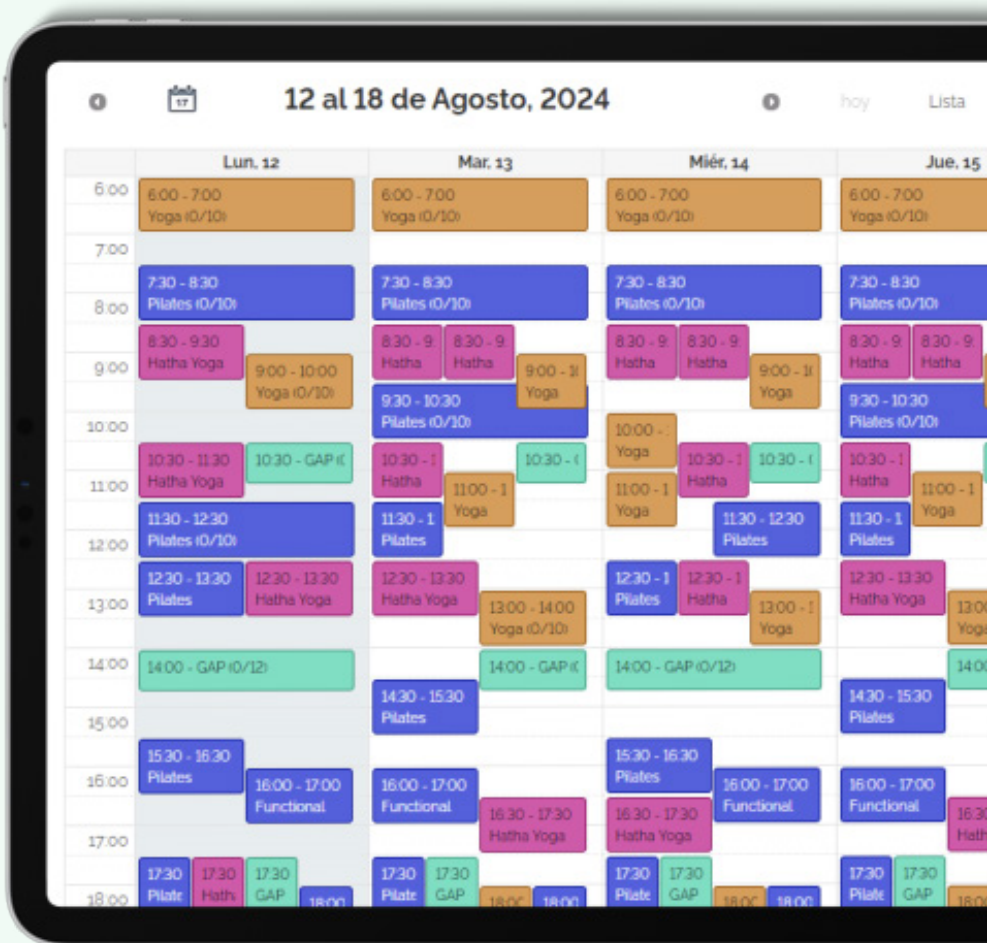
17 12 al 18 de Agosto, 2024 hoy Lista

Lun. 12 | Mar. 13 | Miér. 14 | Jue. 15

6:00
7:00
8:00
9:00
10:00
11:00
12:00
13:00
14:00
15:00
16:00
17:00
18:00

Lun. 12
6:00 - 7:00 Yoga (0/10)
7:30 - 8:30 Pilates (0/10)
8:30 - 9:30 Hatha Yoga
9:00 - 10:00 Yoga (0/10)
10:30 - 11:30 Hatha Yoga
10:30 - GAP ([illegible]
11:30 - 12:30 Pilates (0/10)
12:30 - 13:30 Pilates
12:30 - 13:30 Hatha Yoga
14:00 - GAP (0/12)
15:30 - 16:30 Pilates
16:00 - 17:00 Functional
17:30 Pilate
17:30 Hath
17:30 GAP
18:00

Mar. 13
6:00 - 7:00 Yoga (0/10)
7:30 - 8:30 Pilates (0/10)
8:30 - 9: Hatha
8:30 - 9: Hatha
9:00 - 1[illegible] Yoga
9:30 - 10:30 Pilates (0/10)
10:30 - 1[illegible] Hatha
10:30 - ([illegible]
11:00 - 1 Yoga
11:30 - 1 Pilates
12:30 - 13:30 Hatha Yoga
13:00 - 14:00 Yoga (0/10)
14:00 - GAP ([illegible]
14:30 - 15:30 Pilates
16:00 - 17:00 Functional
16:30 - 17:30 Hatha Yoga
17:30 Pilate
17:30 GAP
18:0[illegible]
18:00

Miér. 14
6:00 - 7:00 Yoga (0/10)
7:30 - 8:30 Pilates (0/10)
8:30 - 9: Hatha
8:30 - 9: Hatha
9:00 - 1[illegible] Yoga
10:00 - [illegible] Yoga
10:30 - 1 Hatha
10:30 - ([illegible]
11:00 - 1 Yoga
11:30 - 12:30 Pilates
12:30 - 1 Pilates
12:30 - 1 Hatha
13:00 - 1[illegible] Yoga
14:00 - GAP (0/12)
15:30 - 16:30 Pilates
16:00 - 17:00 Functional
16:30 - 17:30 Hatha Yoga
17:30 Pilate
17:30 GAP
18:0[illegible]
18:00

Jue. 15
6:00 - 7:00 Yoga (0/10)
7:30 - 8:30 Pilates (0/10)
8:30 - 9: Hatha
8:30 - 9: Hatha
9:30 - 10:30 Pilates (0/10)
10:30 - 1 Hatha
11:00 - 1 Yoga
11:30 - 1 Pilates
12:30 - 13:30 Hatha Yoga
13:0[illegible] Yoga
14:0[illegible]
14:30 - 15:30 Pilates
16:00 - 17:00 Functional
16:3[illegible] Hath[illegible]
17:30 Pilate
17:30 GAP
18:0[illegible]